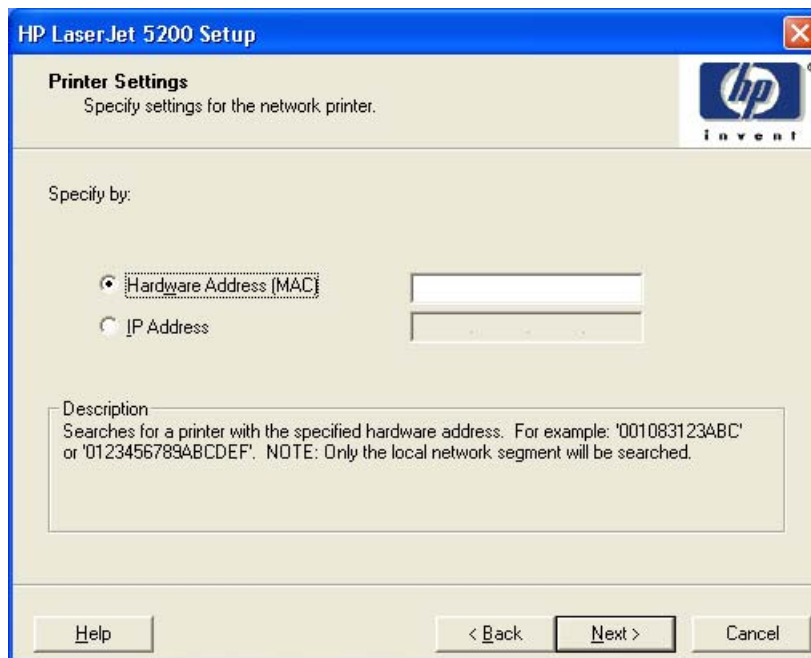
HP LaserJet 5200 Setup

Printer Settings
Specify settings for the network printer.

hp
invent

Specify by:

Hardware Address (MAC)
IP Address

Description
Searches for a printer with the specified hardware address. For example: '001083123ABC' or '0123456789ABCDEF'. NOTE: Only the local network segment will be searched.

Help
< Back
Next >
Cancel